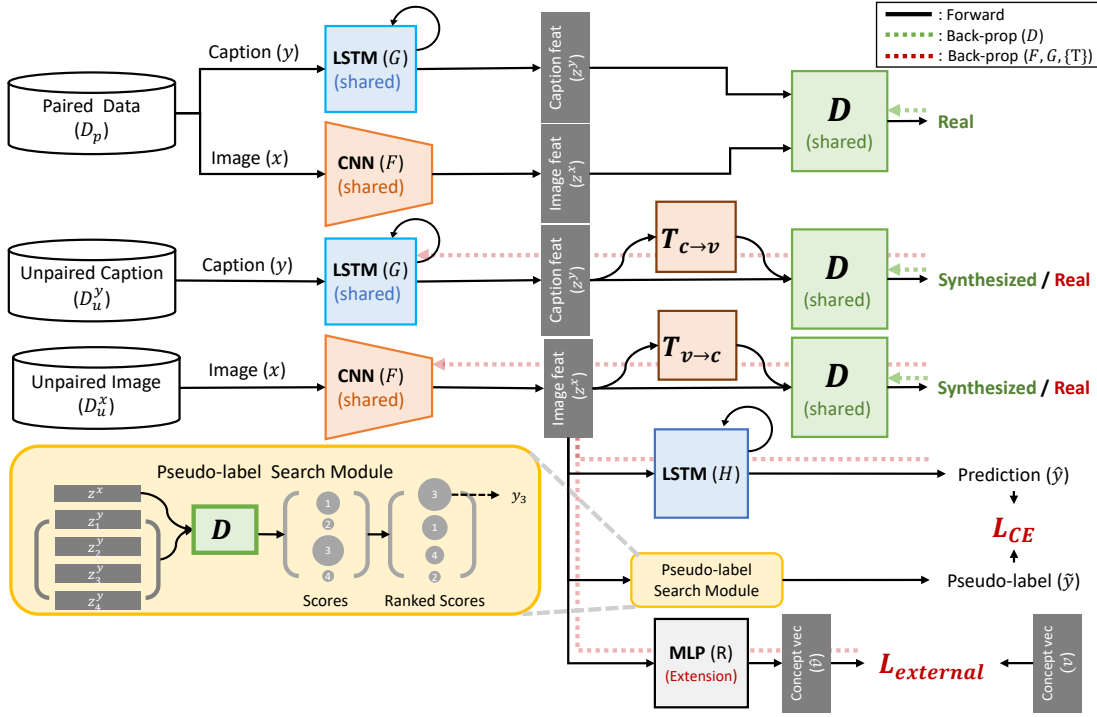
: Forward
: Back-prop ($D$)
: Back-prop ($F, G, \{T\}$)

Paired Data ($D_p$)

Caption ($y$)

LSTM ($G$) (shared)

Caption feat ($z^y$)

Image ($x$)

CNN ($F$) (shared)

Image feat ($z^x$)

$D$ (shared)

Real

Unpaired Caption ($D_u^y$)

Caption ($y$)

LSTM ($G$) (shared)

Caption feat ($z^y$)

$T_{c \to v}$

$D$ (shared)

Synthesized / Real

Unpaired Image ($D_u^x$)

Image ($x$)

CNN ($F$) (shared)

Image feat ($z^x$)

$T_{v \to c}$

$D$ (shared)

Synthesized / Real

Pseudo-label Search Module

$z^x$
$z_1^y$
$z_2^y$
$z_3^y$
$z_4^y$

$D$

1
2
3
4

Scores

3
1
4
2

Ranked Scores

$y_3$

LSTM ($H$)

Prediction ($\hat{y}$)

$L_{CE}$

Pseudo-label Search Module

Pseudo-label ($\tilde{y}$)

MLP (R) (Extension)

Concept vec ($\hat{v}$)

$L_{external}$

Concept vec ($v$)